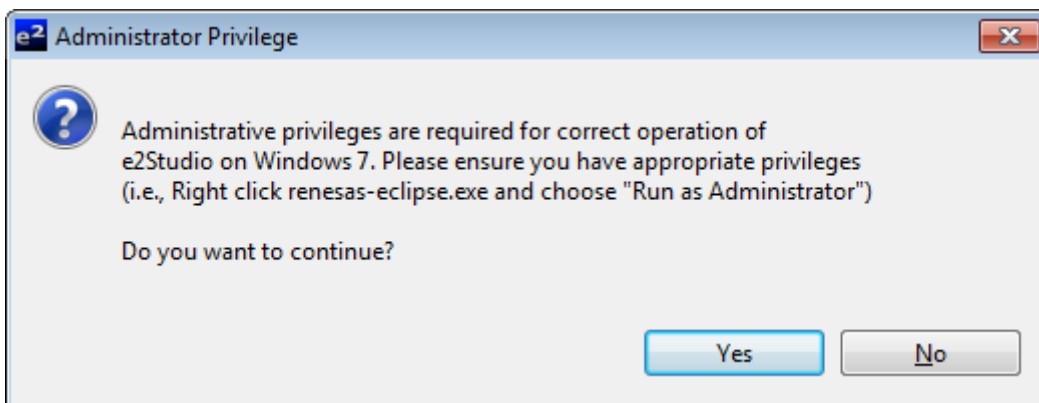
e2 Administrator Privilege

Administrative privileges are required for correct operation of e2Studio on Windows 7. Please ensure you have appropriate privileges (i.e., Right click renesas-eclipse.exe and choose "Run as Administrator")

Do you want to continue?

Yes

No